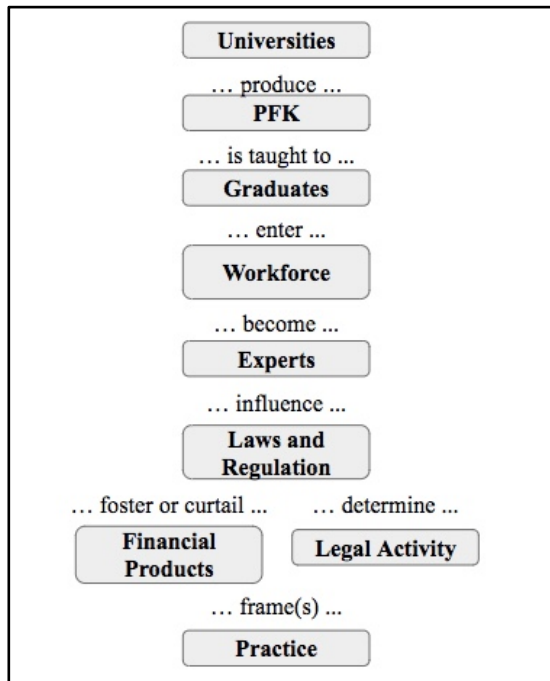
Universities

… produce …

PFK

… is taught to …

Graduates

… enter …

Workforce

… become …

Experts

… influence …

Laws and Regulation

… foster or curtail …

… determine …

Financial Products

Legal Activity

… frame(s) …

Practice